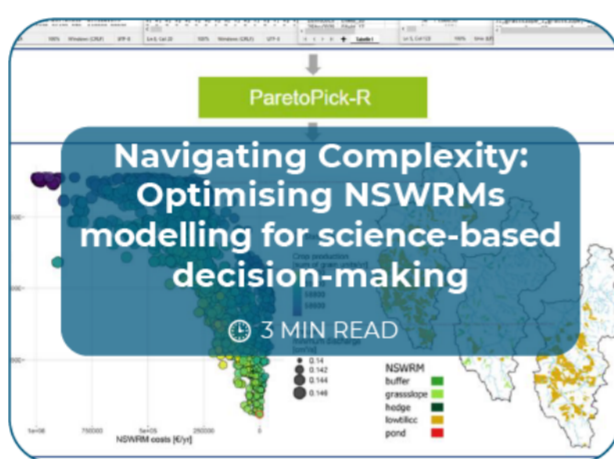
ParetoPick-R

Navigating Complexity: Optimising NSWRMs modelling for science-based decision-making

3 MIN READ

NSWRM
buffer
grassslope
hedge
lowtillcc
pond

0.14
0.142
0.144
0.146

1e+06
750000
5e+05
250000
0

NSWRM costs [€/yr]